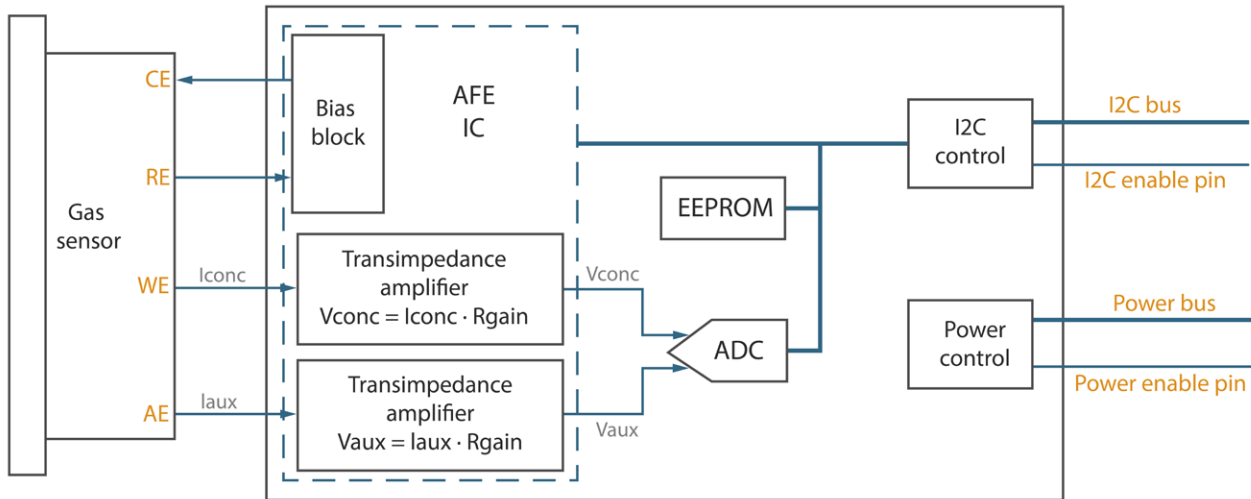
Gas sensor

CE

RE

WE

AE

Iconc

Iaux

Bias block

AFE IC

Transimpedance amplifier Vconc = Iconc · Rgain

Transimpedance amplifier Vaux = Iaux · Rgain

Vconc

Vaux

ADC

EEPROM

I2C control

Power control

I2C bus

I2C enable pin

Power bus

Power enable pin